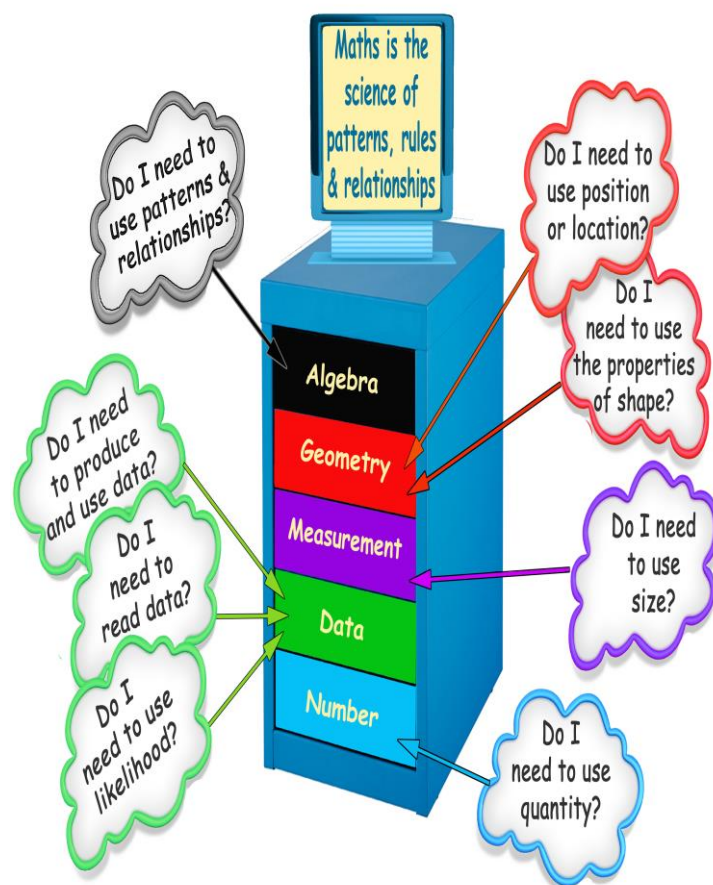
Maths is the science of patterns, rules & relationships

Do I need to use patterns & relationships?

Do I need to use position or location?

Do I need to use the properties of shape?

Algebra

Geometry

Measurement

Data

Number

Do I need to produce and use data?

Do I need to read data?

Do I need to use likelihood?

Do I need to use size?

Do I need to use quantity?